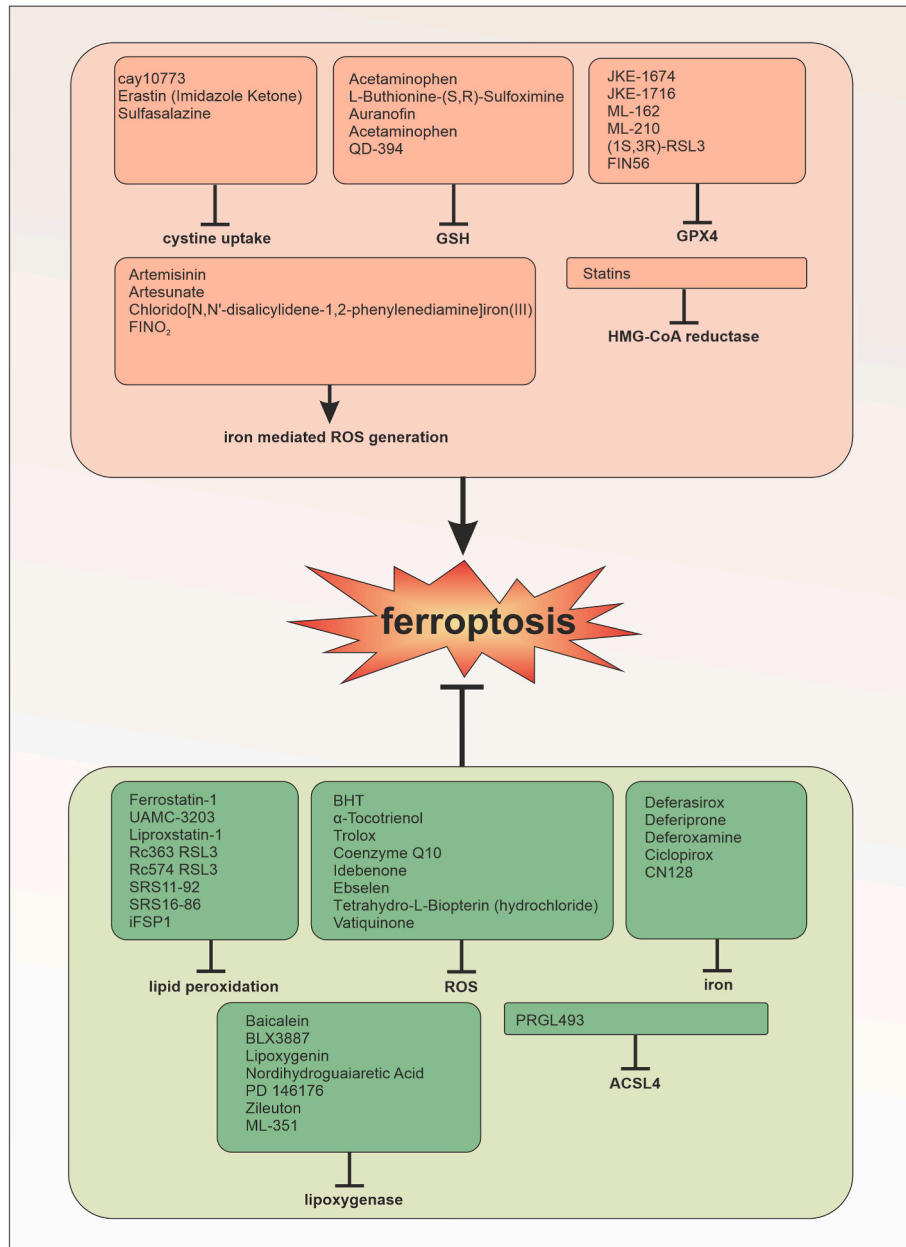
cay10773
Erastin (Imidazole Ketone)
Sulfasalazine

cystine uptake

Acetaminophen
L-Buthionine-(S,R)-Sulfoximine
Auranofin
Acetaminophen
QD-394

GSH

JKE-1674
JKE-1716
ML-162
ML-210
(1S,3R)-RSL3
FIN56

GPX4

Artemisinin
Artesunate
Chlorido[N,N'-disalicylidene-1,2-phenylenediamine]iron(III)
$FINO_2$

iron mediated ROS generation

Statins

HMG-CoA reductase

ferroptosis

Ferrostatin-1
UAMC-3203
Liproxstatin-1
Rc363 RSL3
Rc574 RSL3
SRS11-92
SRS16-86
iFSP1

lipid peroxidation

BHT
α-Tocotrienol
Trolox
Coenzyme Q10
Idebenone
Ebselen
Tetrahydro-L-Biopterin (hydrochloride)
Vatiquinone

ROS

Deferasirox
Deferiprone
Deferoxamine
Ciclopirox
CN128

iron

Baicalein
BLX3887
Lipoxygenin
Nordihydroguaiaretic Acid
PD 146176
Zileuton
ML-351

lipoxygenase

PRGL493

ACSL4